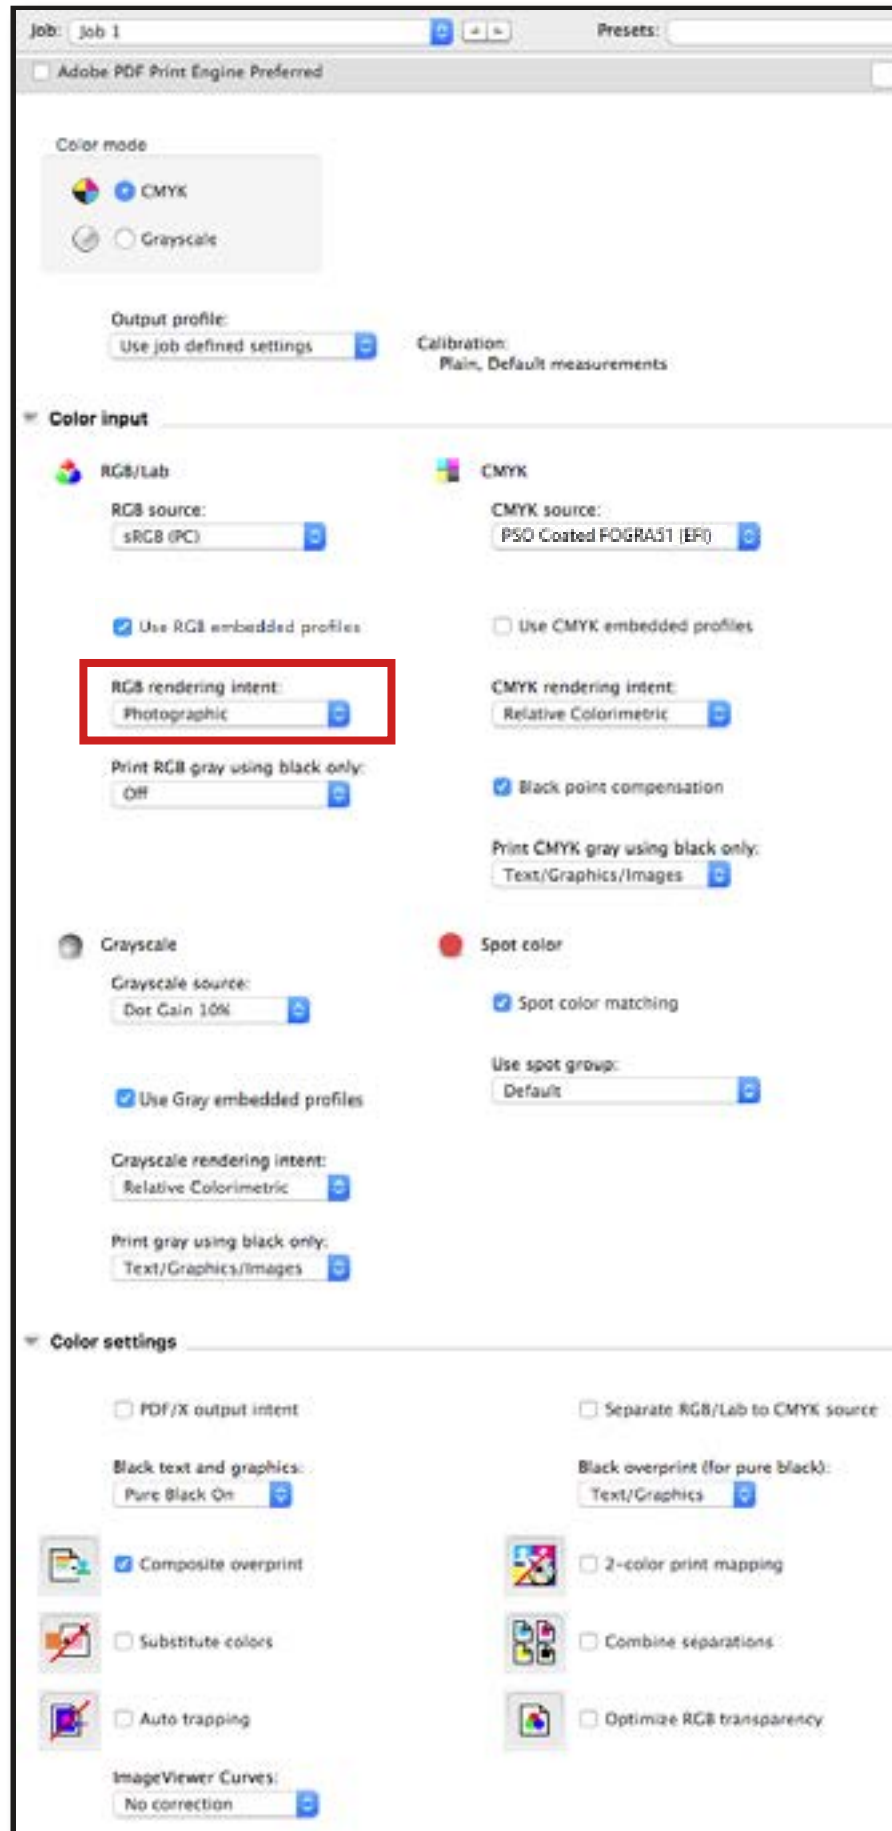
Job: Job 1

Presets:

Adobe PDF Print Engine Preferred

Color mode

CMYK

Grayscale

Output profile:

Use job defined settings

Calibration:
Plain, Default measurements

Color input

RGB/Lab

RGB source:

sRGB (PC)

Use RGB embedded profiles

RGB rendering intent:

Photographic

Print RGB gray using black only:

Off

CMYK

CMYK source:

PSO Coated FOGRA51 (EFI)

Use CMYK embedded profiles

CMYK rendering intent:

Relative Colorimetric

Black point compensation

Print CMYK gray using black only:

Text/Graphics/Images

Grayscale

Grayscale source:

Dot Gain 10%

Use Gray embedded profiles

Grayscale rendering intent:

Relative Colorimetric

Print gray using black only:

Text/Graphics/Images

Spot color

Spot color matching

Use spot group:

Default

Color settings

PDF/X output intent

Black text and graphics:

Pure Black On

Composite overprint

Substitute colors

Auto trapping

ImageViewer Curves:

No correction

Separate RGB/Lab to CMYK source

Black overprint (for pure black):

Text/Graphics

2-color print mapping

Combine separations

Optimize RGB transparency